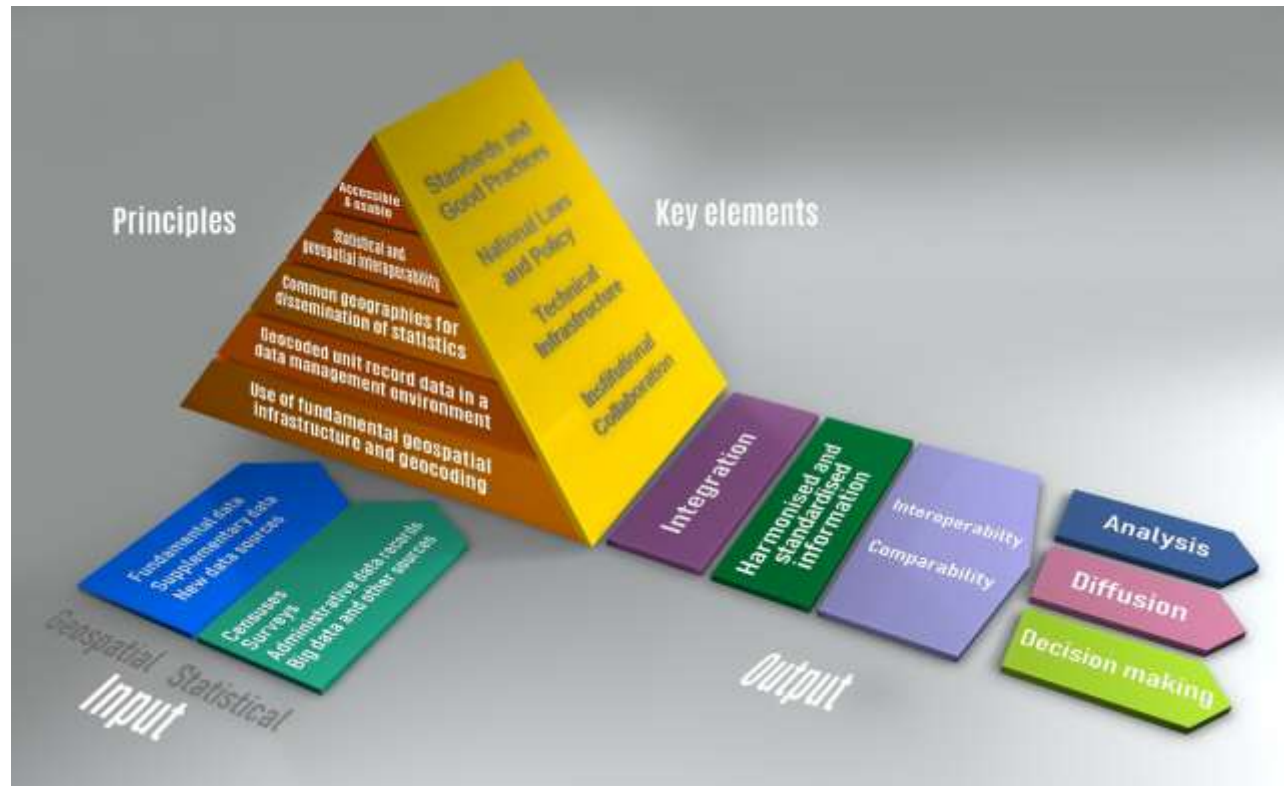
Principles

Accessible & usable

Statistical and geospatial interoperability

Common geographies for dissemination of statistics

Geocoded unit record data in a data management environment

Use of fundamental geospatial infrastructure and geocoding

Key elements

Standards and Good Practices

National Laws and Policy

Technical Infrastructure

Institutional Collaboration

Fundamental data
Supplementary data
New data sources

Censuses
Surveys
Administrative data records
Big data and other sources

Geospatial Statistical

Input

Integration

Harmonised and standardised information

Interoperabilty

Comparability

Output

Analysis

Diffusion

Decision making